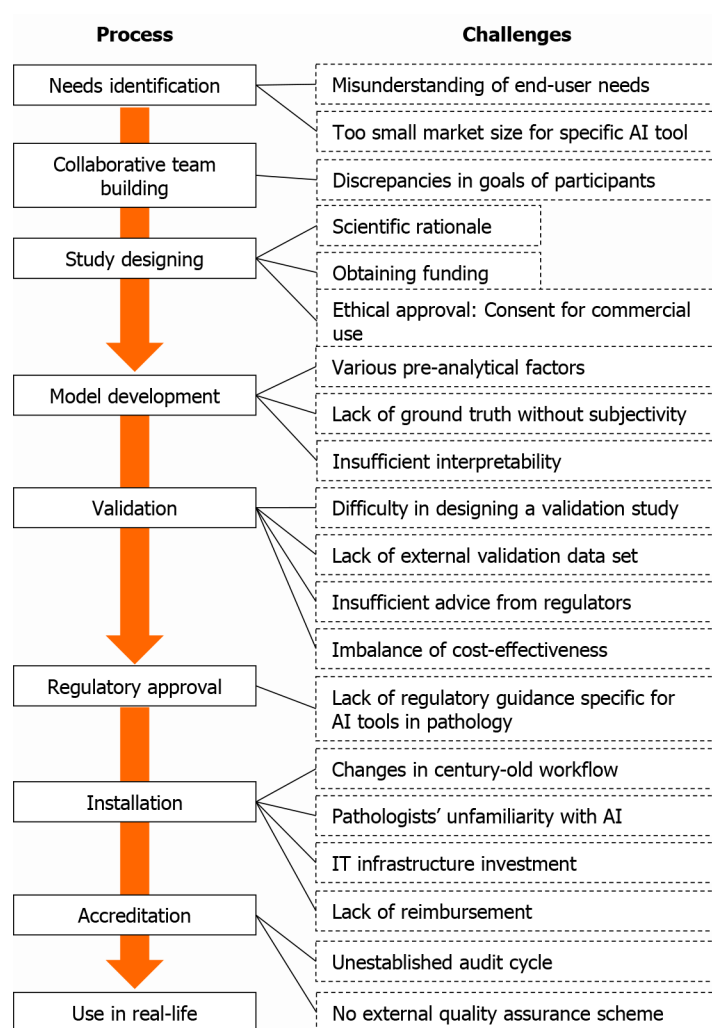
Process

Challenges

Needs identification

Misunderstanding of end-user needs

Too small market size for specific AI tool

Collaborative team building

Discrepancies in goals of participants

Study designing

Scientific rationale

Obtaining funding

Ethical approval: Consent for commercial use

Model development

Various pre-analytical factors

Lack of ground truth without subjectivity

Insufficient interpretability

Validation

Difficulty in designing a validation study

Lack of external validation data set

Insufficient advice from regulators

Imbalance of cost-effectiveness

Regulatory approval

Lack of regulatory guidance specific for AI tools in pathology

Installation

Changes in century-old workflow

Pathologists' unfamiliarity with AI

IT infrastructure investment

Lack of reimbursement

Accreditation

Unestablished audit cycle

Use in real-life

No external quality assurance scheme